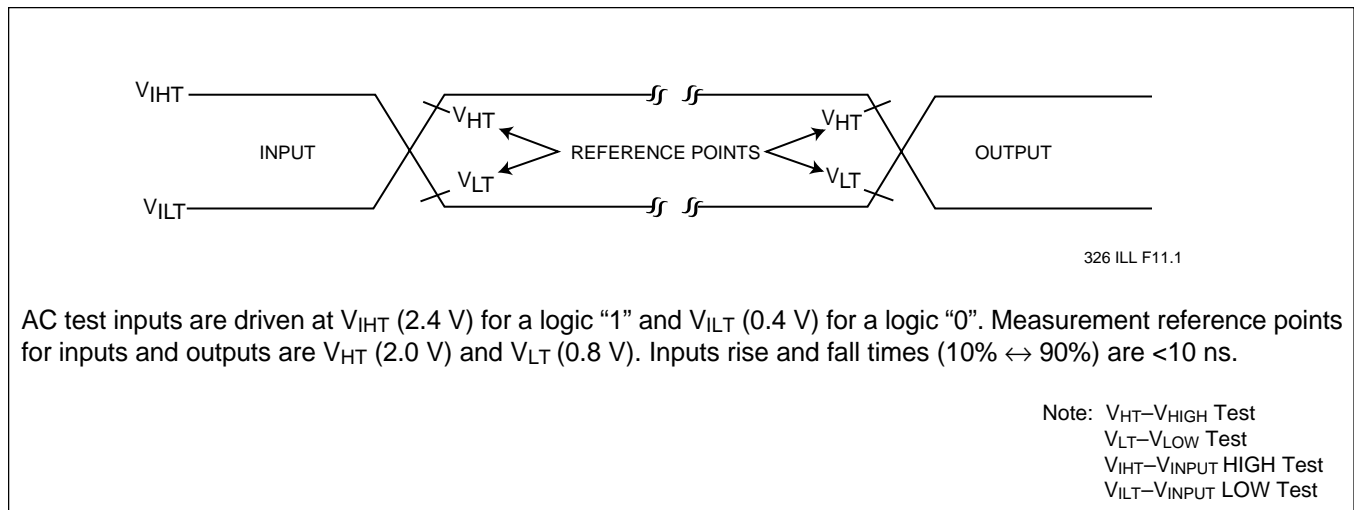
$V_{IHT}$

$V_{ILT}$

INPUT

$V_{HT}$

$V_{LT}$

REFERENCE POINTS

$V_{HT}$

$V_{LT}$

OUTPUT

326 ILL F11.1

AC test inputs are driven at $V_{IHT}$ (2.4 V) for a logic “1” and $V_{ILT}$ (0.4 V) for a logic “0”. Measurement reference points for inputs and outputs are $V_{HT}$ (2.0 V) and $V_{LT}$ (0.8 V). Inputs rise and fall times (10% $\leftrightarrow$ 90%) are <10 ns.

Note: $V_{HT}$–$V_{HIGH}$ Test
$V_{LT}$–$V_{LOW}$ Test
$V_{IHT}$–$V_{INPUT}$ HIGH Test
$V_{ILT}$–$V_{INPUT}$ LOW Test